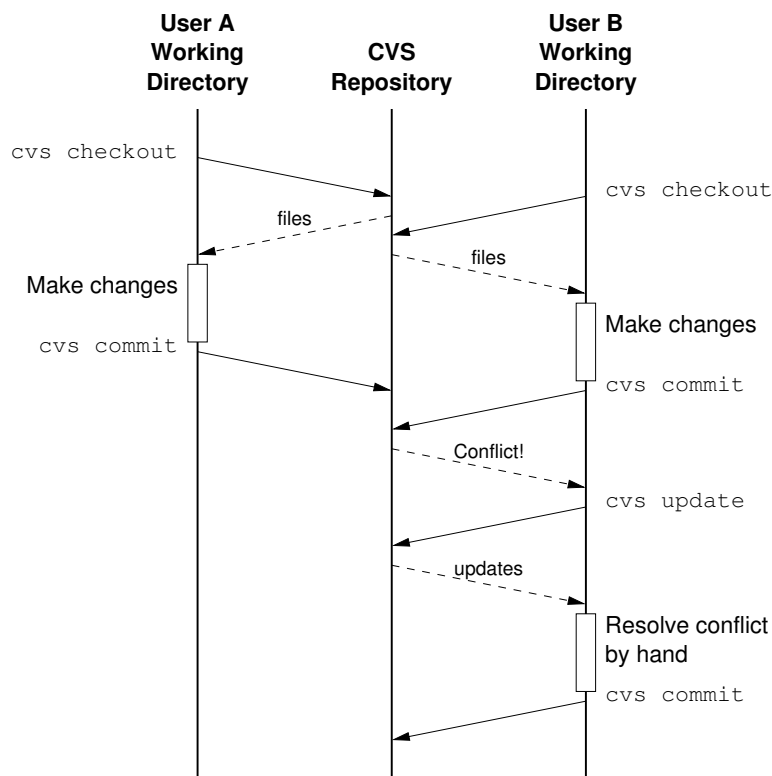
User A Working Directory

CVS Repository

User B Working Directory

cvs checkout

cvs checkout

files

files

Make changes

cvs commit

Make changes

cvs commit

Conflict!

cvs update

updates

Resolve conflict by hand

cvs commit